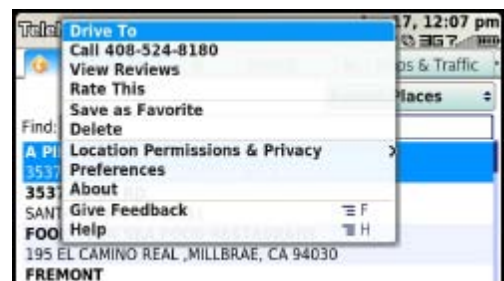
Telel
17, 12:07 pm
Drive To
Call 408-524-8180
View Reviews
Rate This
Save as Favorite
Delete
Location Permissions & Privacy
Preferences
About
Give Feedback
Help
ps & Traffic
Places
Find:
A PI
3537
3537
SANT
FOO
195 EL CAMINO REAL ,MILLBRAE, CA 94030
FREMONT